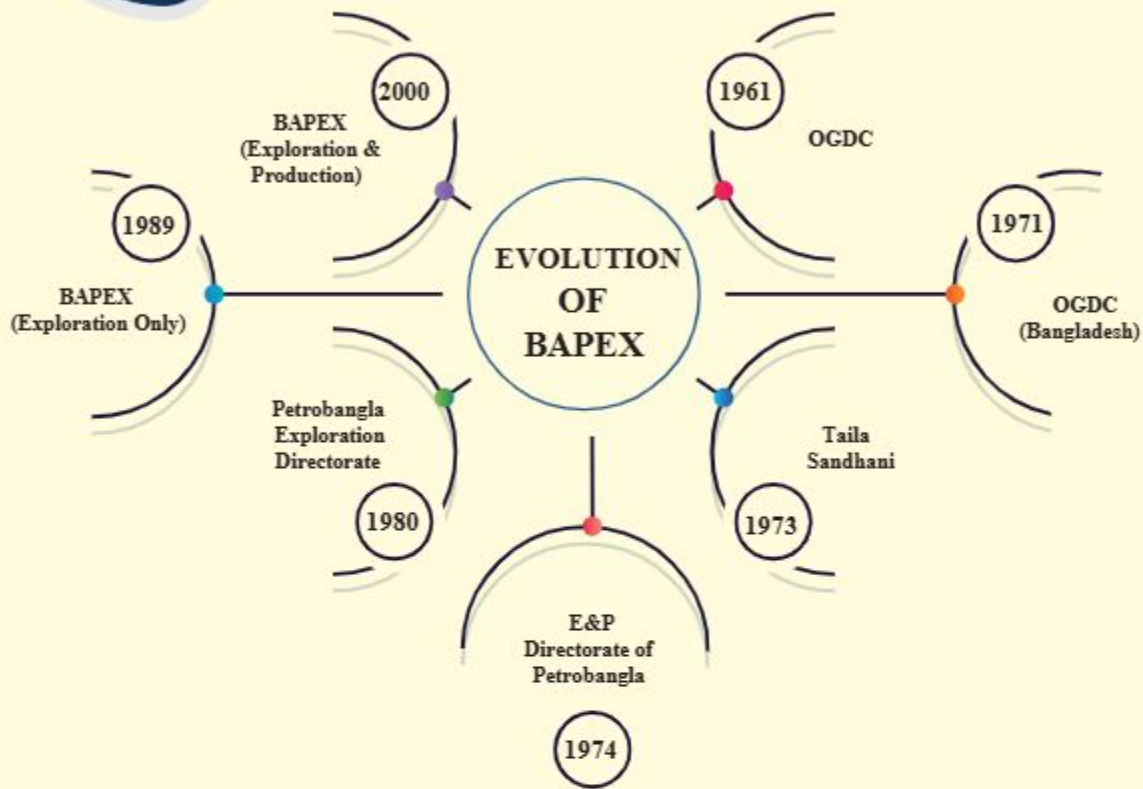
EVOLUTION OF BAPEX

1961
OGDC

1971
OGDC (Bangladesh)

1973
Taila Sandhani

1974
E&P Directorate of Petrobangla

1980
Petrobangla Exploration Directorate

1989
BAPEX (Exploration Only)

2000
BAPEX (Exploration & Production)